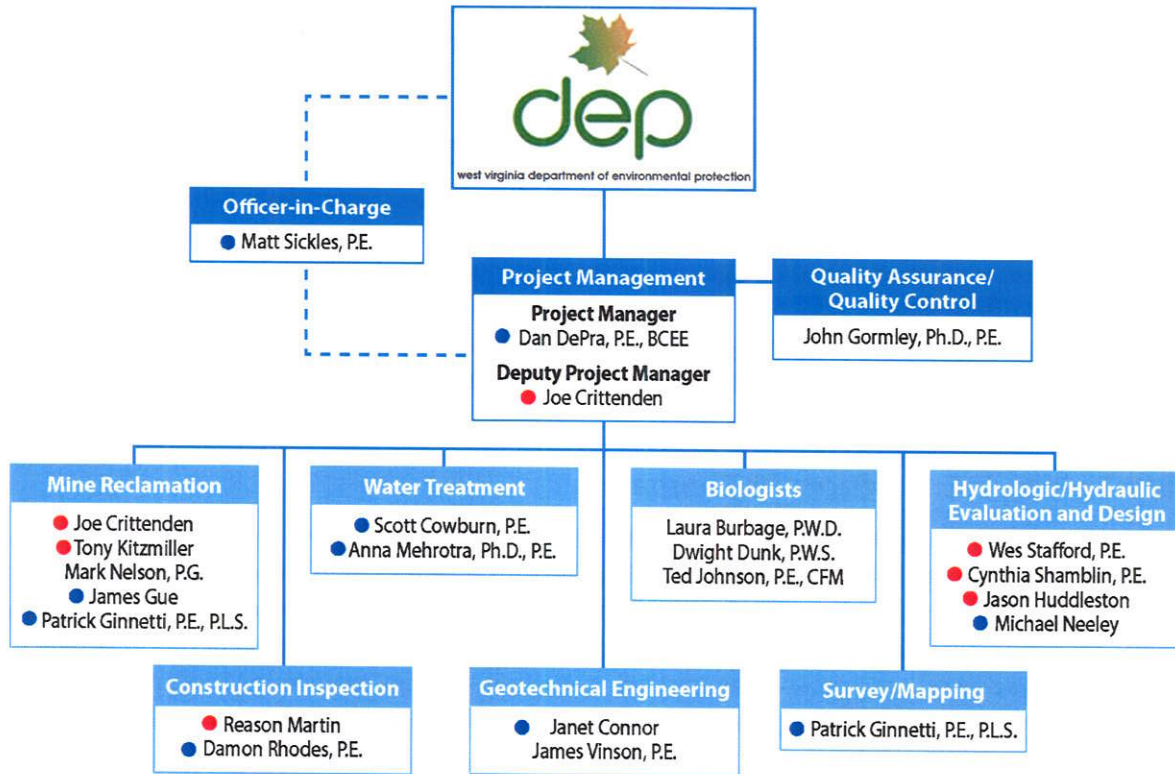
dep
west virginia department of environmental protection

Officer-in-Charge
Matt Sickles, P.E.

Project Management
Project Manager
Dan DePra, P.E., BCEE
Deputy Project Manager
Joe Crittenden

Quality Assurance/ Quality Control
John Gormley, Ph.D., P.E.

Mine Reclamation
Joe Crittenden
Tony Kitzmiller
Mark Nelson, P.G.
James Gue
Patrick Ginnetti, P.E., P.L.S.

Water Treatment
Scott Cowburn, P.E.
Anna Mehrotra, Ph.D., P.E.

Biologists
Laura Burbage, P.W.D.
Dwight Dunk, P.W.S.
Ted Johnson, P.E., CFM

Hydrologic/Hydraulic Evaluation and Design
Wes Stafford, P.E.
Cynthia Shamblin, P.E.
Jason Huddleston
Michael Neeley

Construction Inspection
Reason Martin
Damon Rhodes, P.E.

Geotechnical Engineering
Janet Connor
James Vinson, P.E.

Survey/Mapping
Patrick Ginnetti, P.E., P.L.S.